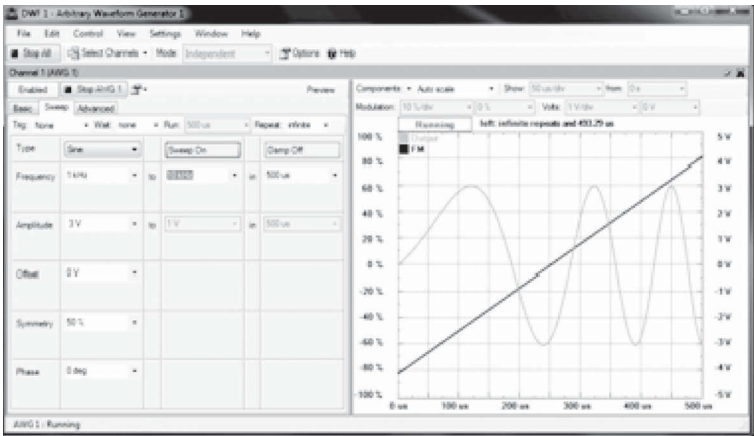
DWF 1 - Arbitrary Waveform Generator 1

File Edit Control View Settings Window Help

Stop All Select Channels Mode: Independent Options Help

Channel 1 (AWG 1)

Enabled Stop AWG 1 Preview

Basic Sweep Advanced

Trig: None Wait: none Run: 500 us Repeat: infinite

| Type | Sine | Sweep On | Damp Off |
|---|---|---|---|
| Frequency | 1 kHz | to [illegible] | in 500 us |
| Amplitude | 3 V | to 1 V | in 500 us |
| Offset | 0 V | | |
| Symmetry | 50 % | | |
| Phase | 0 deg | | |

Components: Auto scale Show: 50 us/div from: 0 s

Modulation: 10 %/div 0 % Volts: 1 V/div 0 V

Running left: infinite repeats and 493.29 us

Output
FM

100 % 80 % 60 % 40 % 20 % 0 % -20 % -40 % -60 % -80 % -100 %

5 V 4 V 3 V 2 V 1 V 0 V -1 V -2 V -3 V -4 V -5 V

0 us 100 us 200 us 300 us 400 us 500 us

AWG 1 : Running